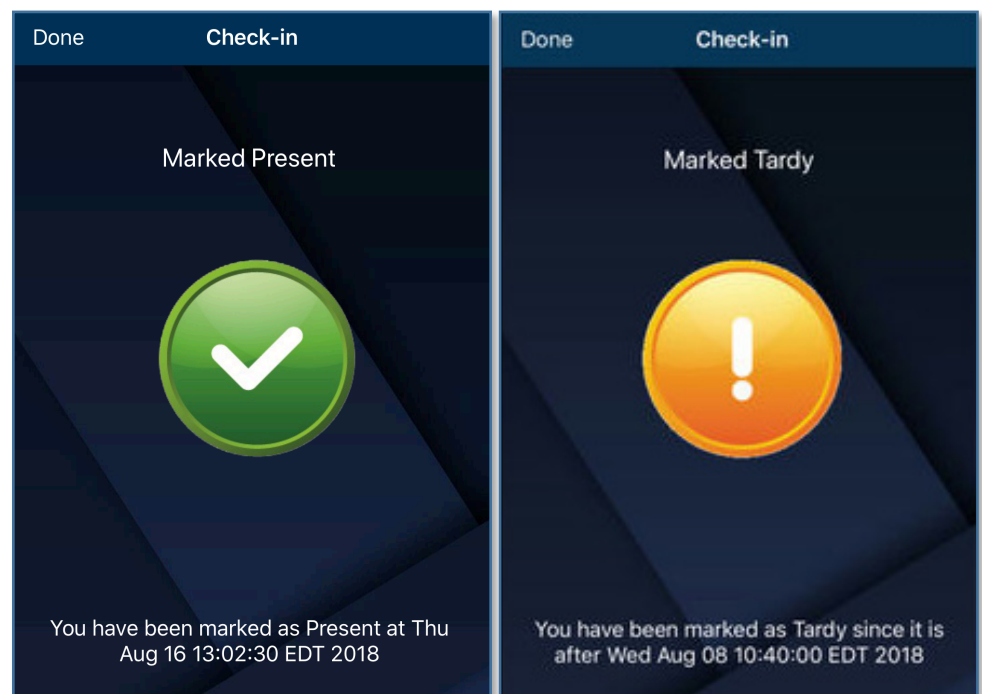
Done Check-in

Marked Present

You have been marked as Present at Thu Aug 16 13:02:30 EDT 2018

Done Check-in

Marked Tardy

You have been marked as Tardy since it is after Wed Aug 08 10:40:00 EDT 2018